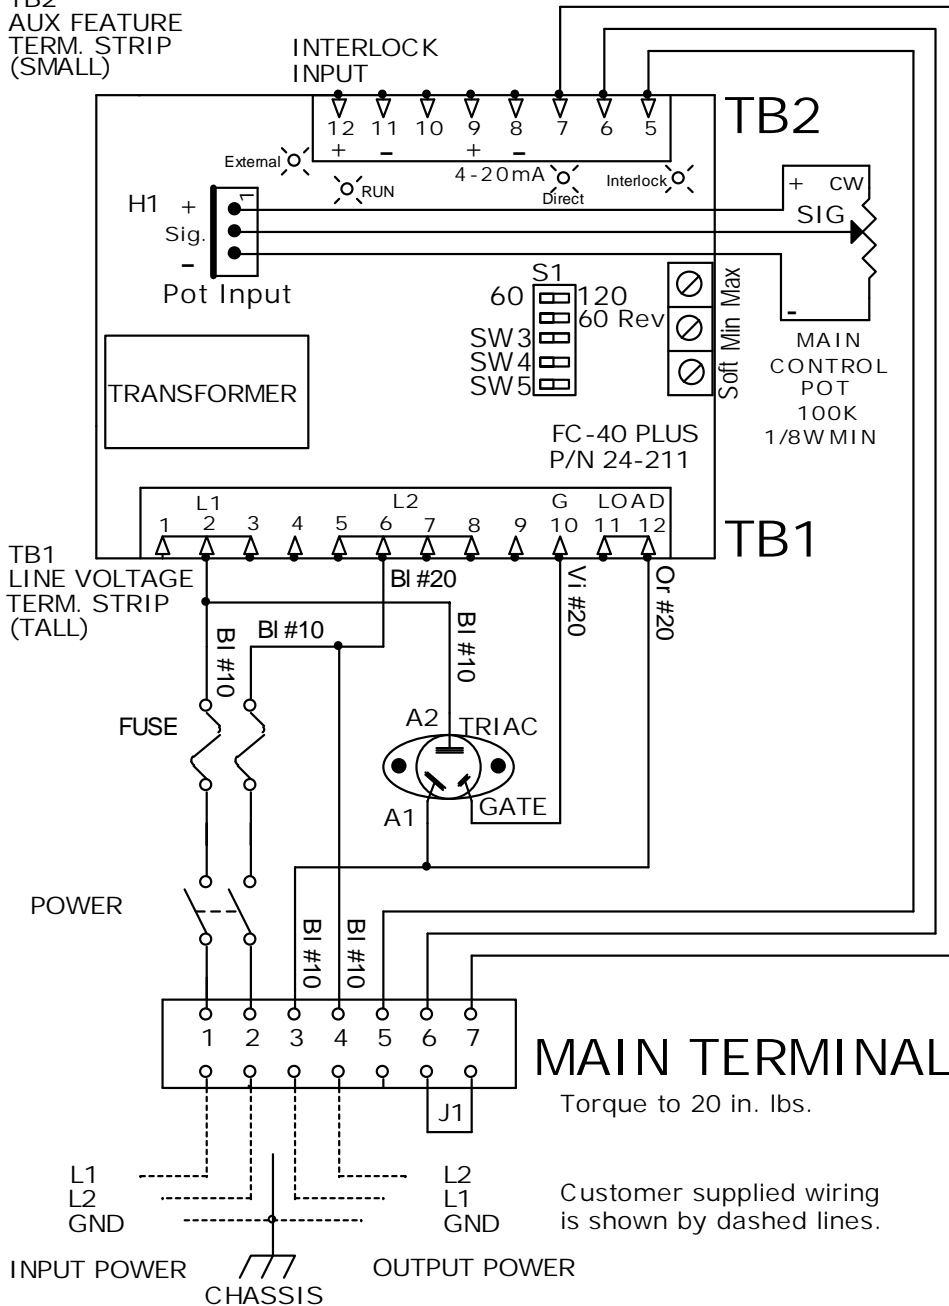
TB2
AUX FEATURE
TERM. STRIP
(SMALL)

INTERLOCK
INPUT

12 11 10 9 8 7 6 5
+ – + –

TB2

External
RUN
4-20mA
Direct
Interlock

H1 +
Sig.
–
1
Pot Input

+ CW
SIG
-
MAIN
CONTROL
POT
100K
1/8W MIN

S1
60 120
60 Rev
SW3
SW4
SW5

Soft Min Max

TRANSFORMER

FC-40 PLUS
P/N 24-211

L1 L2 G LOAD
1 2 3 4 5 6 7 8 9 10 11 12

TB1

TB1
LINE VOLTAGE
TERM. STRIP
(TALL)

Bl #20
Bl #10
Bl #10
Bl #10
Vi #20
Or #20

FUSE

A2 TRIAC
A1
GATE

POWER

Bl #10
Bl #10

1 2 3 4 5 6 7

MAIN TERMINAL
Torque to 20 in. lbs.

J1

L1
L2
GND

L2
L1
GND

Customer supplied wiring is shown by dashed lines.

INPUT POWER
CHASSIS
OUTPUT POWER